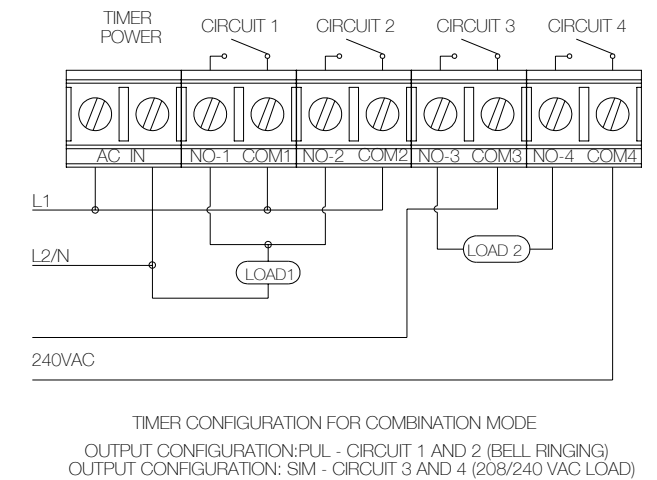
TIMER POWER

CIRCUIT 1

CIRCUIT 2

CIRCUIT 3

CIRCUIT 4

AC IN

NO-1 COM1

NO-2 COM2

NO-3 COM3

NO-4 COM4

L1

L2/N

LOAD1

LOAD 2

240VAC

TIMER CONFIGURATION FOR COMBINATION MODE

OUTPUT CONFIGURATION:PUL - CIRCUIT 1 AND 2 (BELL RINGING)
OUTPUT CONFIGURATION: SIM - CIRCUIT 3 AND 4 (208/240 VAC LOAD)